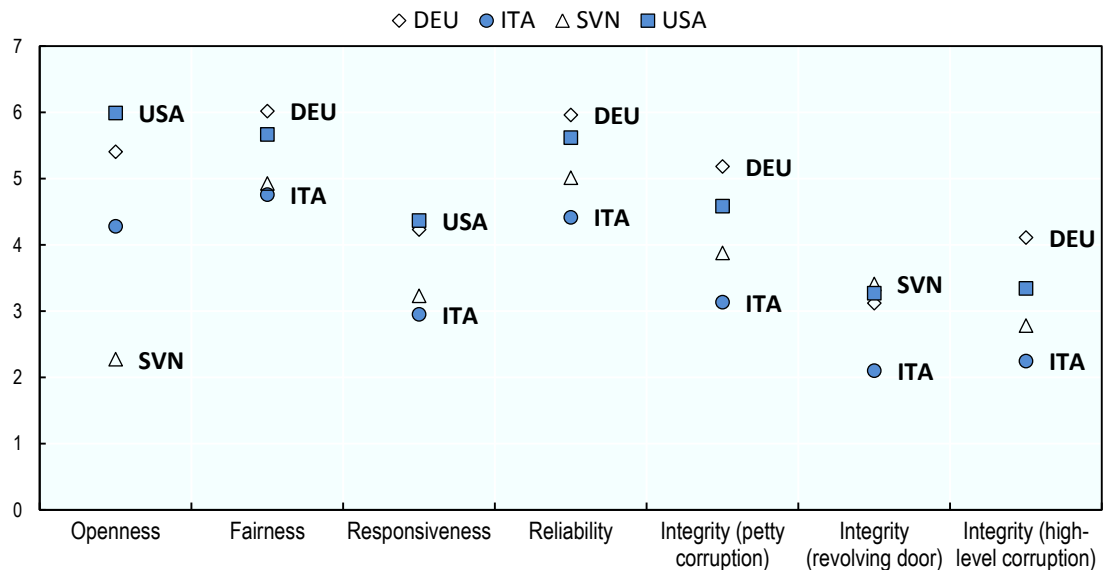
◇ DEU ● ITA △ SVN ■ USA

7
6
5
4
3
2
1
0

USA
SVN
DEU
ITA
USA
ITA
DEU
ITA
DEU
ITA
SVN
ITA
DEU
ITA

Openness
Fairness
Responsiveness
Reliability
Integrity (petty corruption)
Integrity (revolving door)
Integrity (high-level corruption)